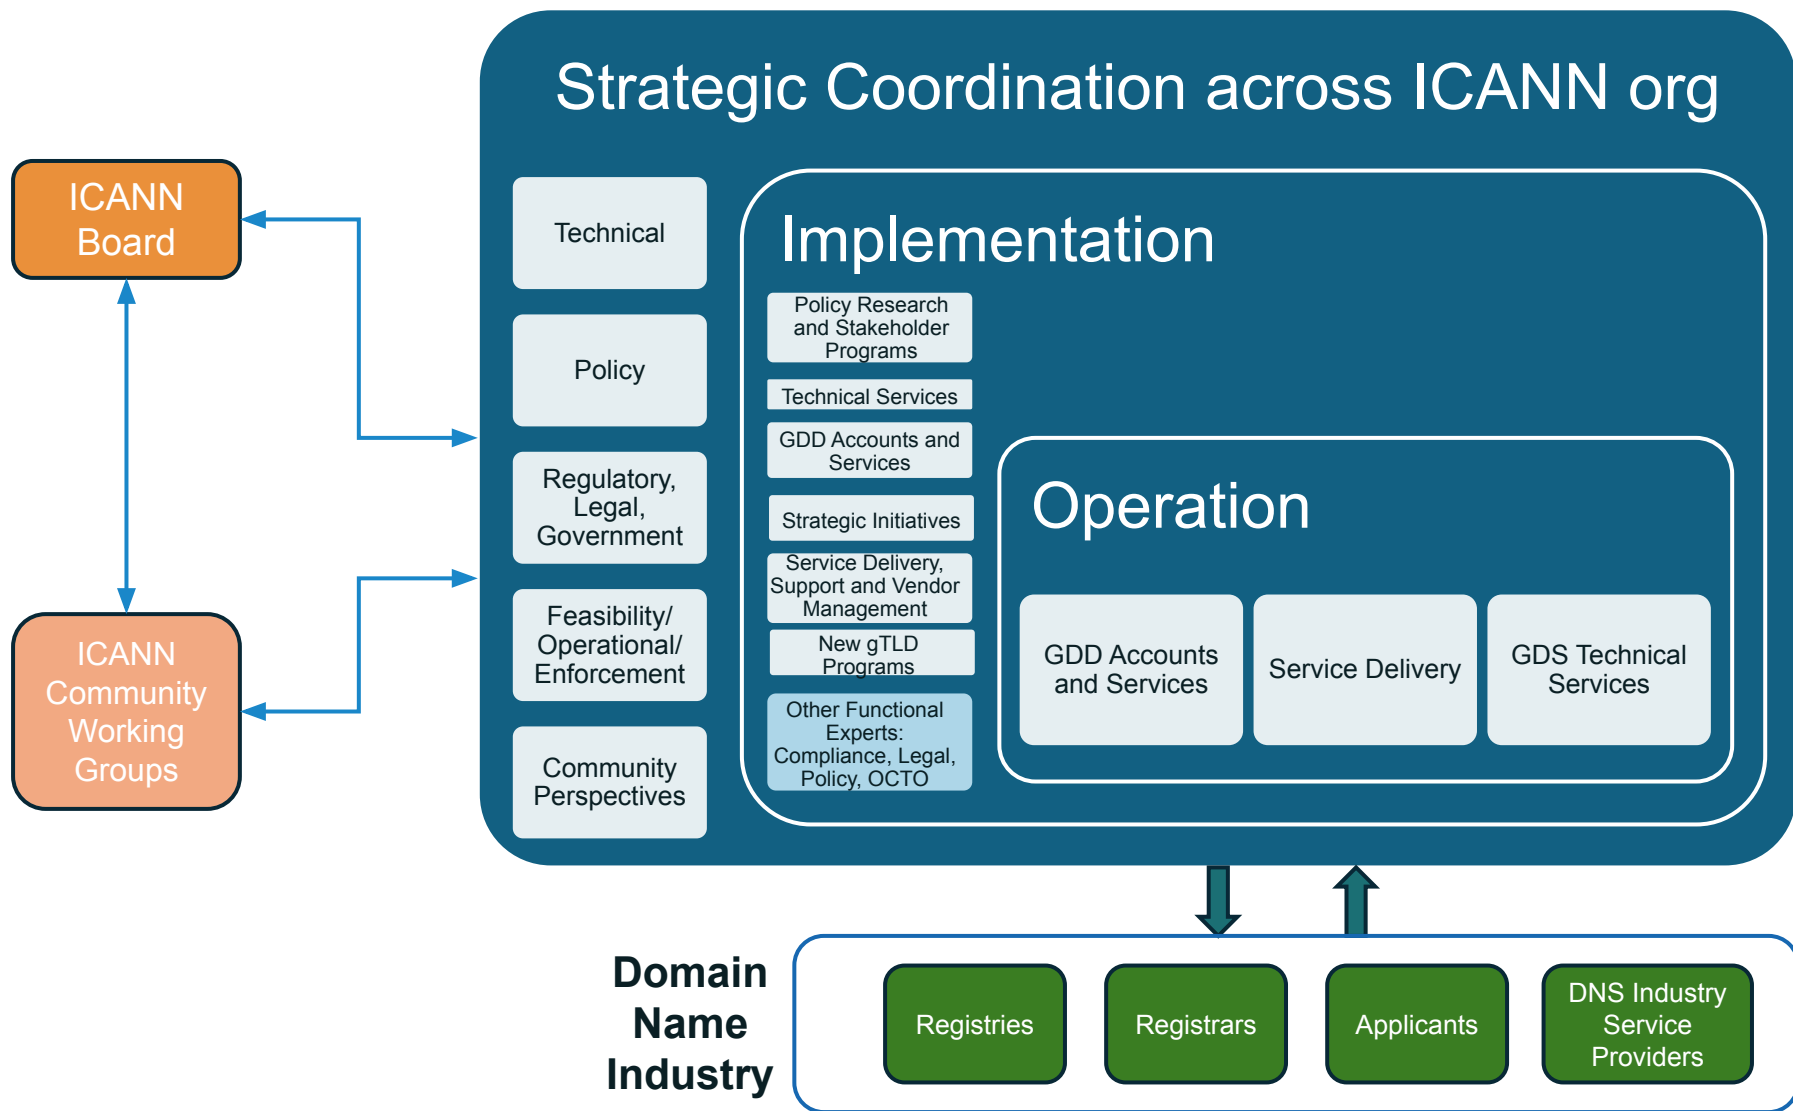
ICANN Board

ICANN Community Working Groups

Strategic Coordination across ICANN org

Technical

Policy

Regulatory, Legal, Government

Feasibility/ Operational/ Enforcement

Community Perspectives

Implementation

Policy Research and Stakeholder Programs

Technical Services

GDD Accounts and Services

Strategic Initiatives

Service Delivery, Support and Vendor Management

New gTLD Programs

Other Functional Experts: Compliance, Legal, Policy, OCTO

Operation

GDD Accounts and Services

Service Delivery

GDS Technical Services

Domain Name Industry

Registries

Registrars

Applicants

DNS Industry Service Providers